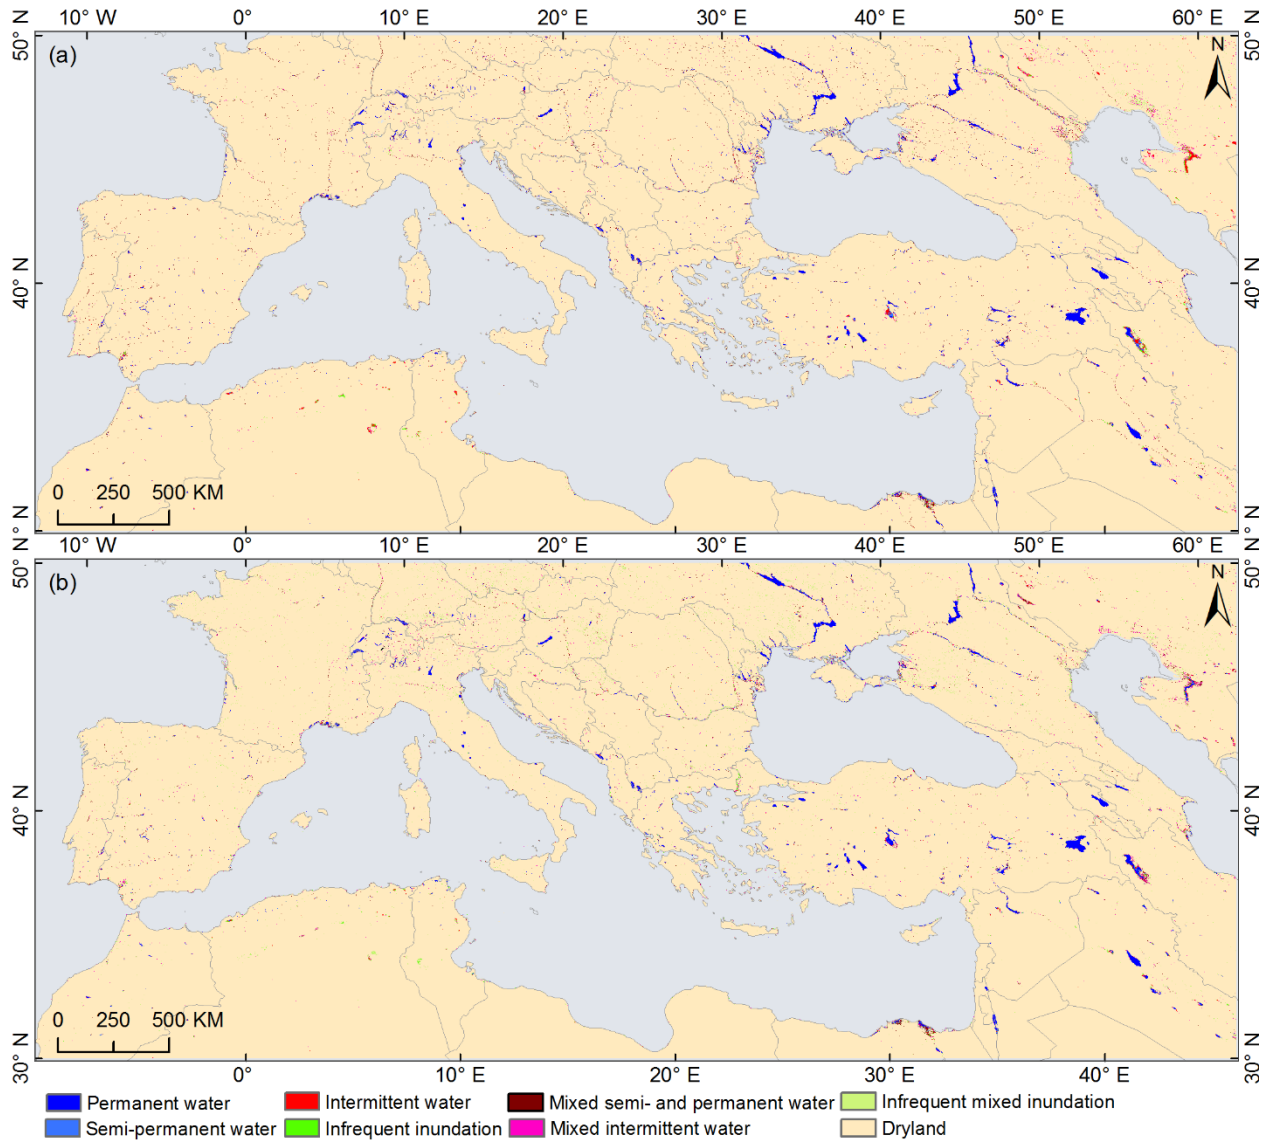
10° W 0° 10° E 20° E 30° E 40° E 50° E 60° E

50° N 40° N N

(a)

N

0 250 500 KM

50° N 40° N N

10° W 0° 10° E 20° E 30° E 40° E 50° E 60° E

50° N 40° N 30° N

(b)

N

0 250 500 KM

50° N 40° N 30° N

0° 10° E 20° E 30° E 40° E

Permanent water
Semi-permanent water
Intermittent water
Infrequent inundation
Mixed semi- and permanent water
Mixed intermittent water
Infrequent mixed inundation
Dryland